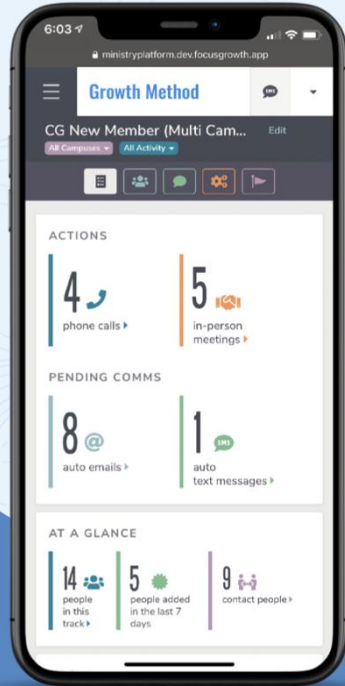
6:03

ministryplatform.dev.focusgrowth.app

Growth Method

SMS

CG New Member (Multi Cam...

Edit

All Campuses

All Activity

ACTIONS

4

phone calls

5

in-person meetings

PENDING COMMS

8

auto emails

1

SMS

auto text messages

AT A GLANCE

14

people in this track

5

people added in the last 7 days

9

contact people